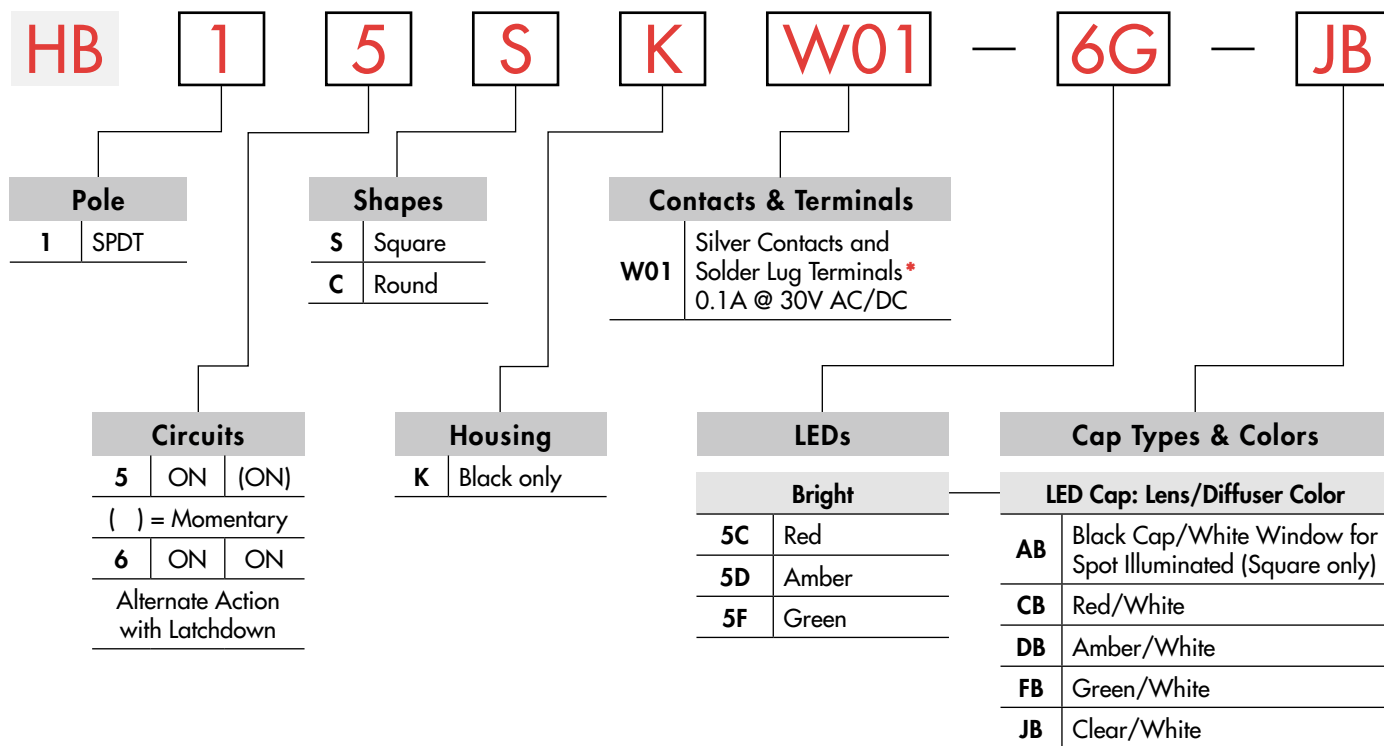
HB 1 5 S K W01 — 6G — JB

Pole

| 1 | SPDT |
|---|---|

Shapes

| S | Square |
|---|---|
| C | Round |

Contacts & Terminals

| W01 | Silver Contacts and Solder Lug Terminals* 0.1A @ 30V AC/DC |
|---|---|

Circuits

| 5 | ON | (ON) |
|---|---|---|
| ( ) = Momentary | | |
| 6 | ON | ON |
| Alternate Action with Latchdown | | |

Housing

| K | Black only |
|---|---|

LEDs

Bright

| 5C | Red |
|---|---|
| 5D | Amber |
| 5F | Green |

Cap Types & Colors

LED Cap: Lens/Diffuser Color

| AB | Black Cap/White Window for Spot Illuminated (Square only) |
|---|---|
| CB | Red/White |
| DB | Amber/White |
| FB | Green/White |
| JB | Clear/White |